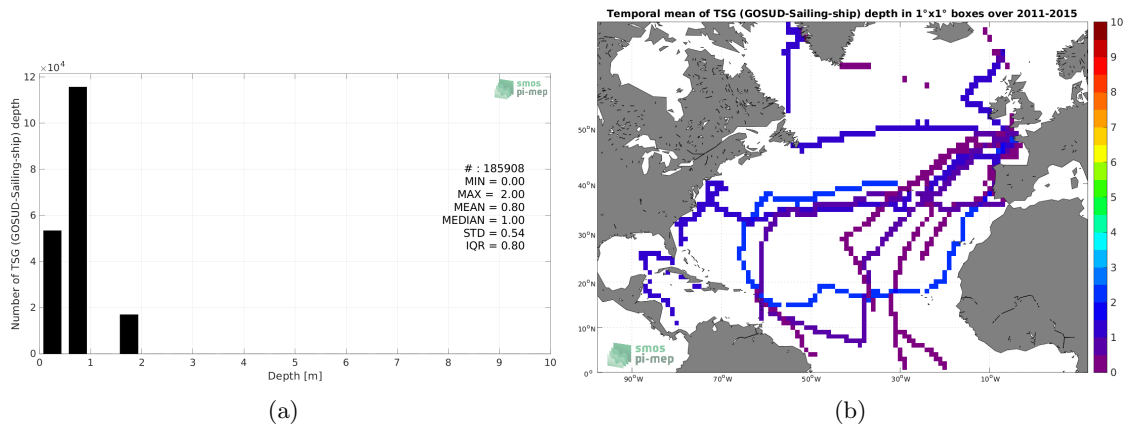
$\times 10^4$

smos pi-mep

Number of TSG (GOSUD-Sailing-ship) depth

12
10
8
6
4
2
0

# : 185908
MIN = 0.00
MAX = 2.00
MEAN = 0.80
MEDIAN = 1.00
STD = 0.54
IQR = 0.80

0 1 2 3 4 5 6 7 8 9 10
Depth [m]

(a)

Temporal mean of TSG (GOSUD-Sailing-ship) depth in 1°x1° boxes over 2011-2015

50°N
40°N
30°N
20°N
10°N
0°

90°W 70°W 50°W 30°W 10°W

smos pi-mep

10
9
8
7
6
5
4
3
2
1
0

(b)